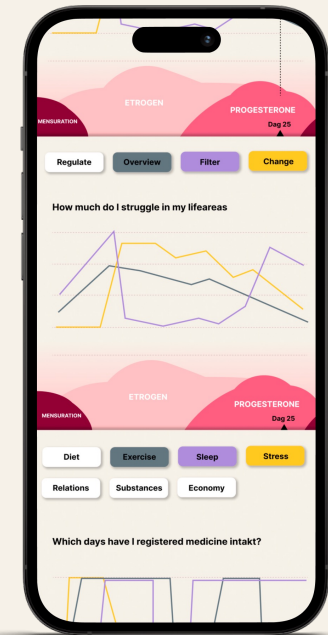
ETROGEN

MENSURATION

PROGESTERONE

Dag 25

Regulate

Overview

Filter

Change

How much do I struggle in my lifeareas

ETROGEN

MENSURATION

PROGESTERONE

Dag 25

Diet

Exercise

Sleep

Stress

Relations

Substances

Economy

Which days have I registered medicine intakt?